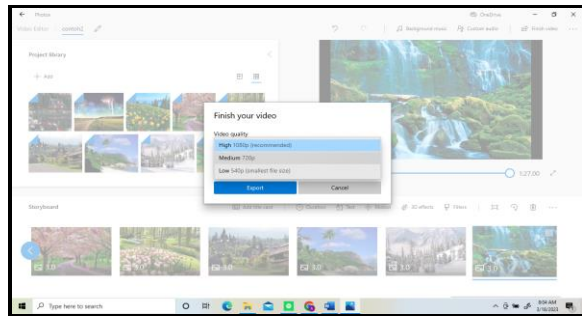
← Photos

Video Editor | contoh2

OneDrive

Background music | Custom audio | Finish video

Project library

+ Add

Finish your video

Video quality

High 1080p (recommended)

Medium 720p

Low 540p (smallest file size)

Export

Cancel

Storyboard

3D effects | Filters

5:27.00

3.0

3.0

3.0

3.0

3.0

3.0

Type here to search

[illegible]